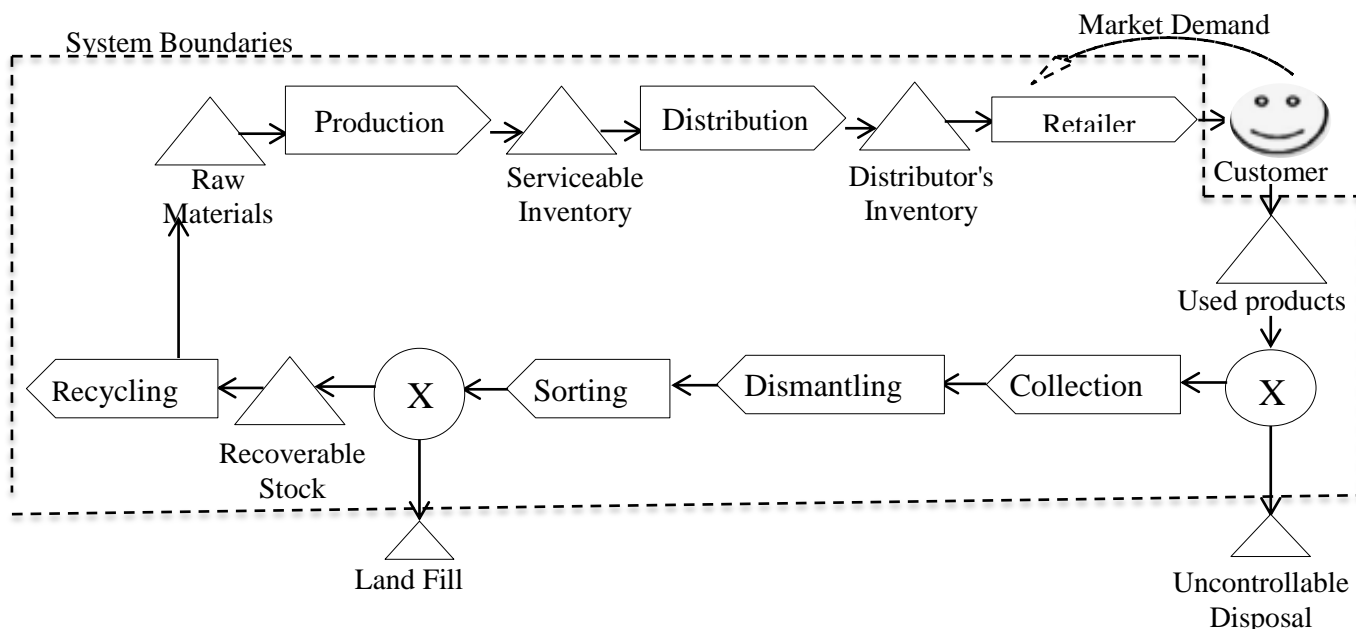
System Boundaries

Market Demand

Raw Materials

Production

Serviceable Inventory

Distribution

Distributor's Inventory

Retailer

Customer

Used products

X

Collection

Dismantling

Sorting

X

Recoverable Stock

Recycling

Land Fill

Uncontrollable Disposal